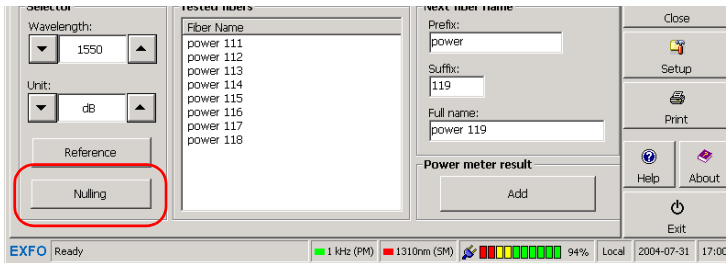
Selector
Wavelength:
1550
Unit:
dB
Reference
Nulling
Tested fibers
Fiber Name
power 111
power 112
power 113
power 114
power 115
power 116
power 117
power 118
Next fiber name
Prefix:
power
Suffix:
119
Full name:
power 119
Power meter result
Add
Close
Setup
Print
Help
About
Exit
EXFO Ready
1 kHz (PM)
1310nm (SM)
94%
Local
2004-07-31
17:0